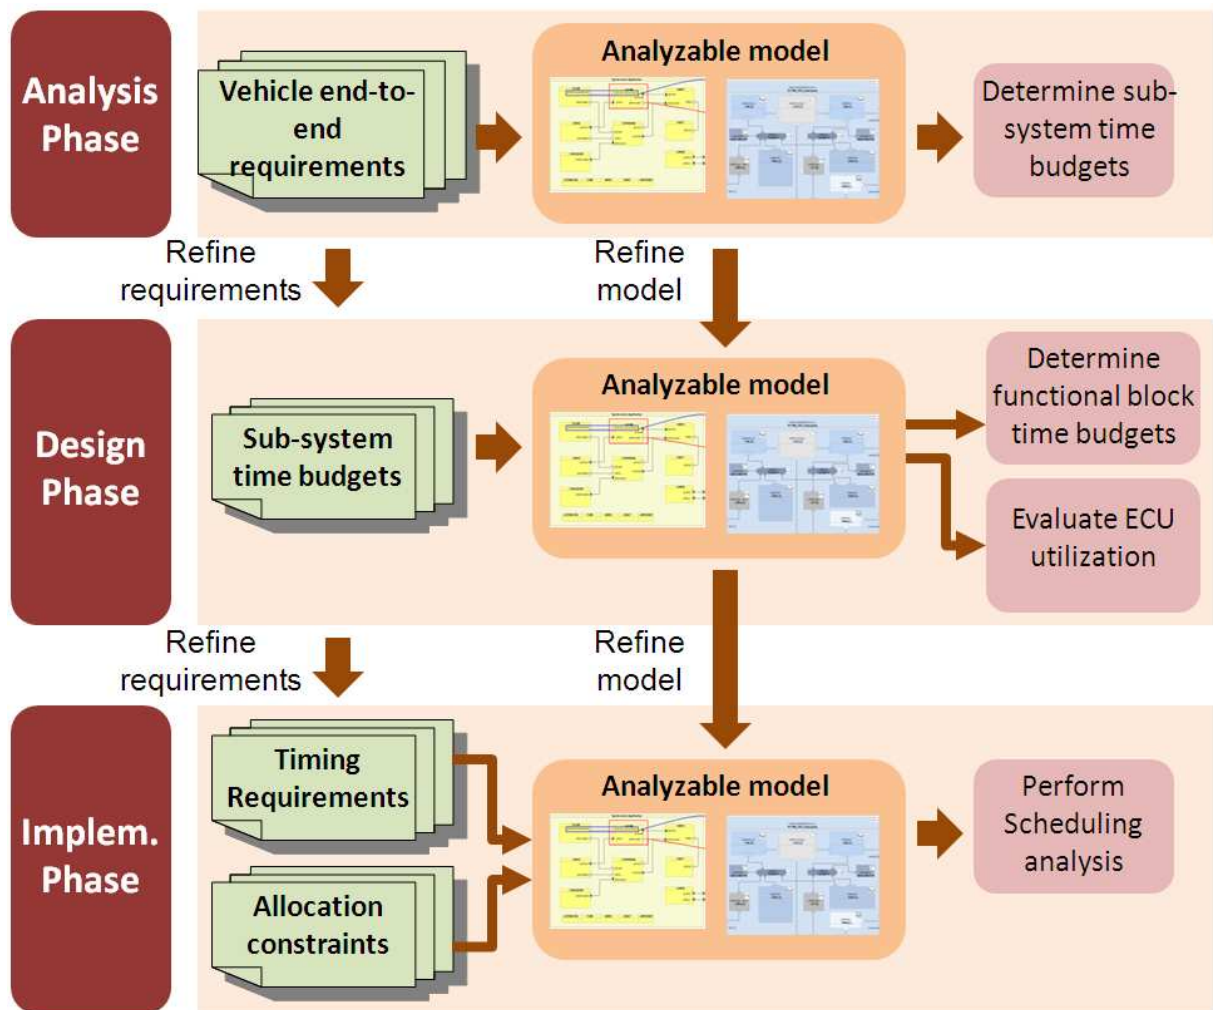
Analysis Phase

Vehicle end-to-end requirements

Analyzable model

Determine sub-system time budgets

Refine requirements

Refine model

Design Phase

Sub-system time budgets

Analyzable model

Determine functional block time budgets

Evaluate ECU utilization

Refine requirements

Refine model

Implem. Phase

Timing Requirements

Allocation constraints

Analyzable model

Perform Scheduling analysis